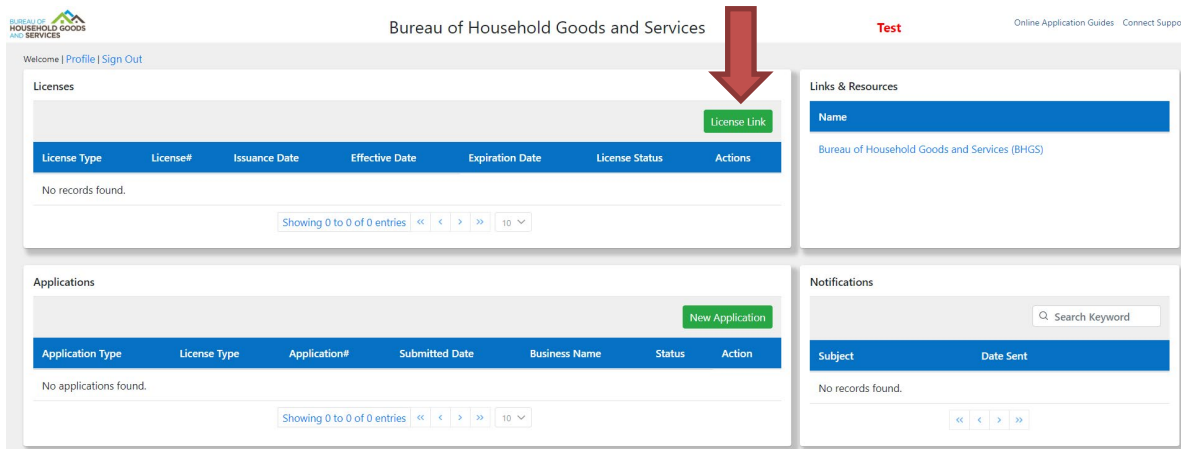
BUREAU OF HOUSEHOLD GOODS AND SERVICES

Bureau of Household Goods and Services

Test

Online Application Guides Connect Suppo

Welcome | Profile | Sign Out

Licenses

License Link

| License Type | License# | Issuance Date | Effective Date | Expiration Date | License Status | Actions |
|---|---|---|---|---|---|---|
| No records found. | | | | | | |

Showing 0 to 0 of 0 entries « ‹ › » 10

Links & Resources

| Name |
|---|
| Bureau of Household Goods and Services (BHGS) |

Applications

New Application

| Application Type | License Type | Application# | Submitted Date | Business Name | Status | Action |
|---|---|---|---|---|---|---|
| No applications found. | | | | | | |

Showing 0 to 0 of 0 entries « ‹ › » 10

Notifications

Search Keyword

| Subject | Date Sent |
|---|---|
| No records found. | |

« ‹ › »